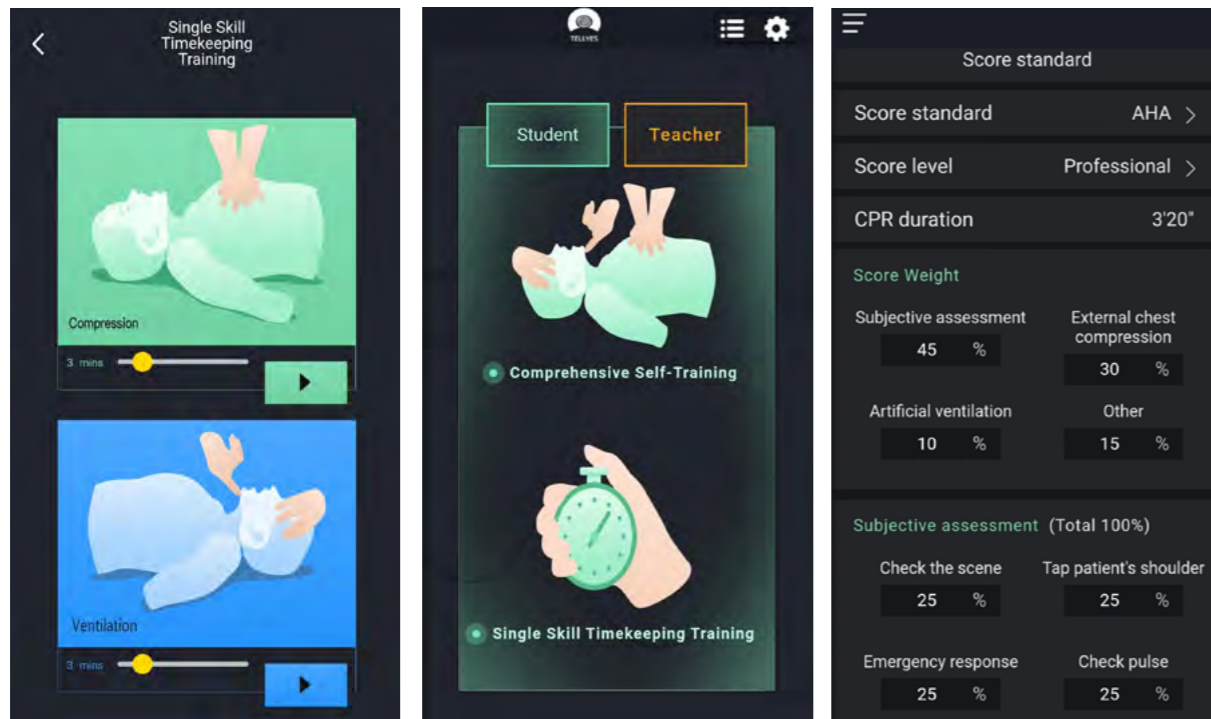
Single Skill Timekeeping Training

Compression

3 mins

Ventilation

3 mins

TELEVES

Student

Teacher

Comprehensive Self-Training

Single Skill Timekeeping Training

Score standard

Score standard AHA

Score level Professional

CPR duration 3'20"

Score Weight

Subjective assessment 45 %

External chest compression 30 %

Artificial ventilation 10 %

Other 15 %

Subjective assessment (Total 100%)

Check the scene 25 %

Tap patient's shoulder 25 %

Emergency response 25 %

Check pulse 25 %